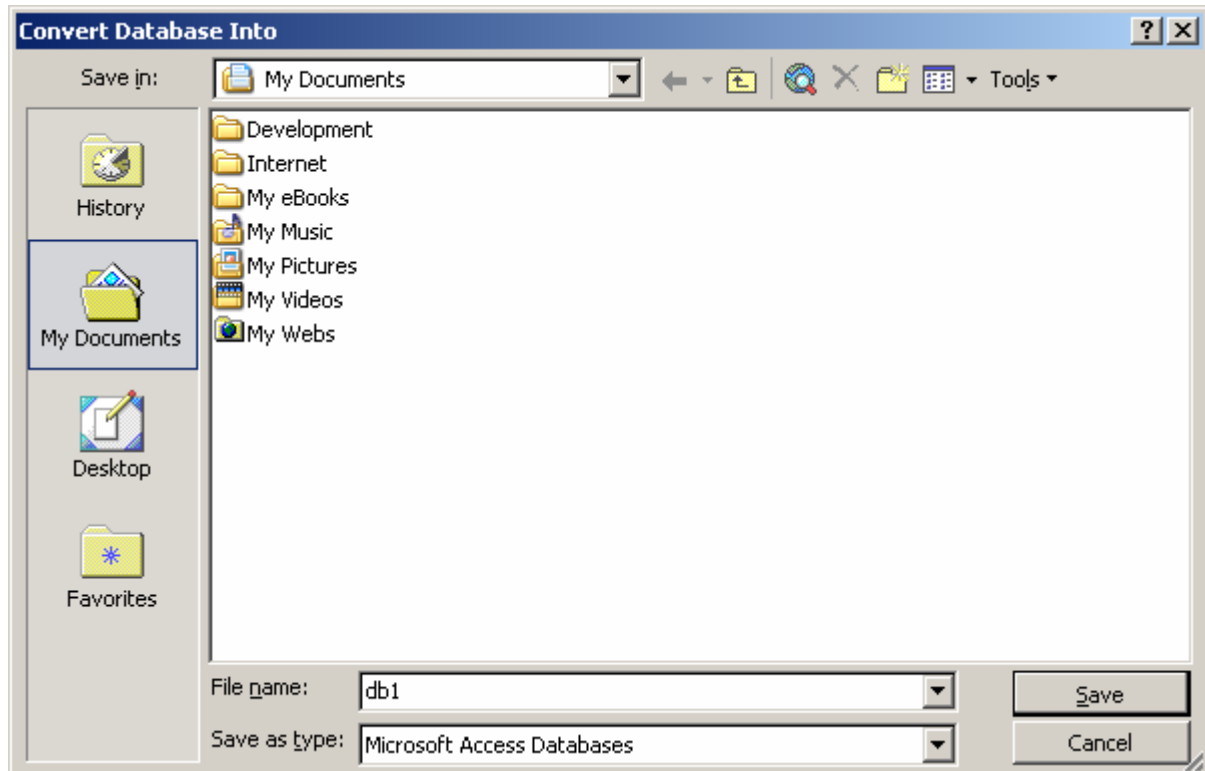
Convert Database Into

?

Save in: My Documents

Tools

History

My Documents

Desktop

Favorites

Development
Internet
My eBooks
My Music
My Pictures
My Videos
My Webs

File name: db1

Save as type: Microsoft Access Databases

Save

Cancel